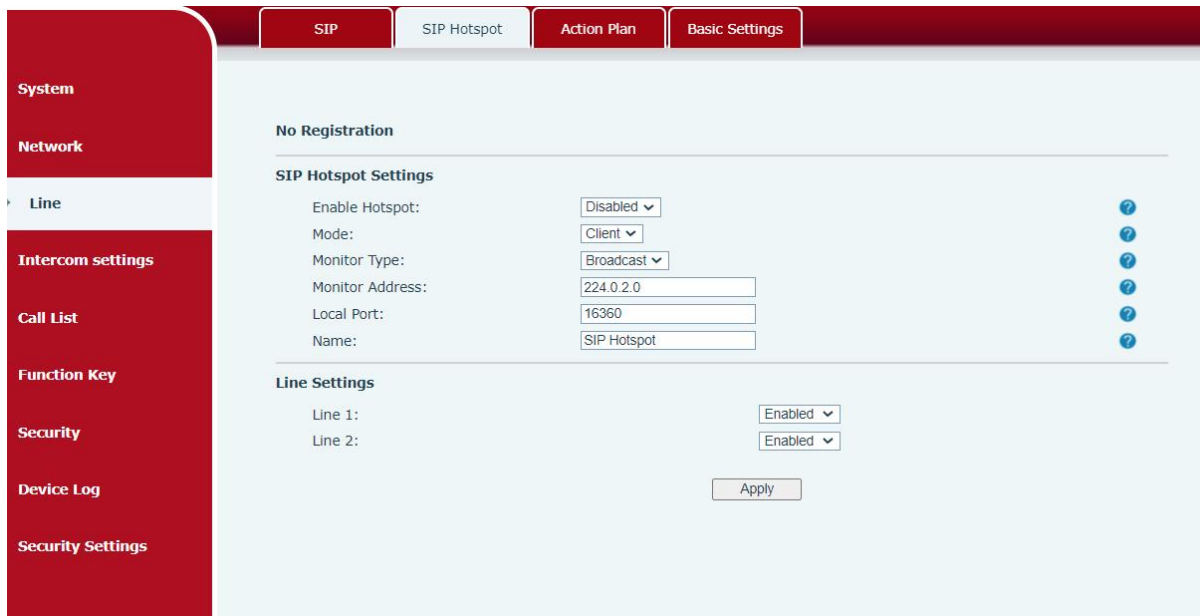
SIP | SIP Hotspot | Action Plan | Basic Settings

System

Network

Line

Intercom settings

Call List

Function Key

Security

Device Log

Security Settings

No Registration

SIP Hotspot Settings

Enable Hotspot: Disabled

Mode: Client

Monitor Type: Broadcast

Monitor Address: 224.0.2.0

Local Port: 16360

Name: SIP Hotspot

Line Settings

Line 1: Enabled

Line 2: Enabled

Apply